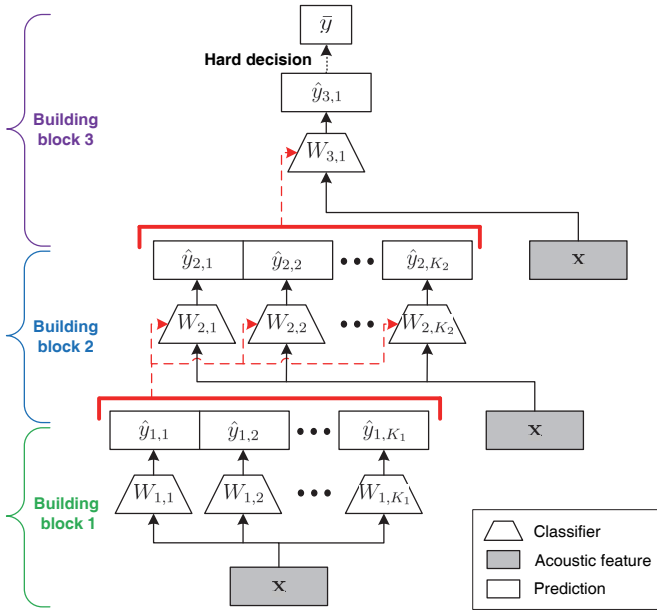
$\bar{y}$

Hard decision

$\hat{y}_{3,1}$

Building block 3

$W_{3,1}$

$\hat{y}_{2,1}$ $\hat{y}_{2,2}$ ••• $\hat{y}_{2,K_2}$

$\mathbf{x}$

Building block 2

$W_{2,1}$ $W_{2,2}$ ••• $W_{2,K_2}$

$\hat{y}_{1,1}$ $\hat{y}_{1,2}$ ••• $\hat{y}_{1,K_1}$

$\mathbf{x}$

Building block 1

$W_{1,1}$ $W_{1,2}$ ••• $W_{1,K_1}$

$\mathbf{x}$

Classifier

Acoustic feature

Prediction